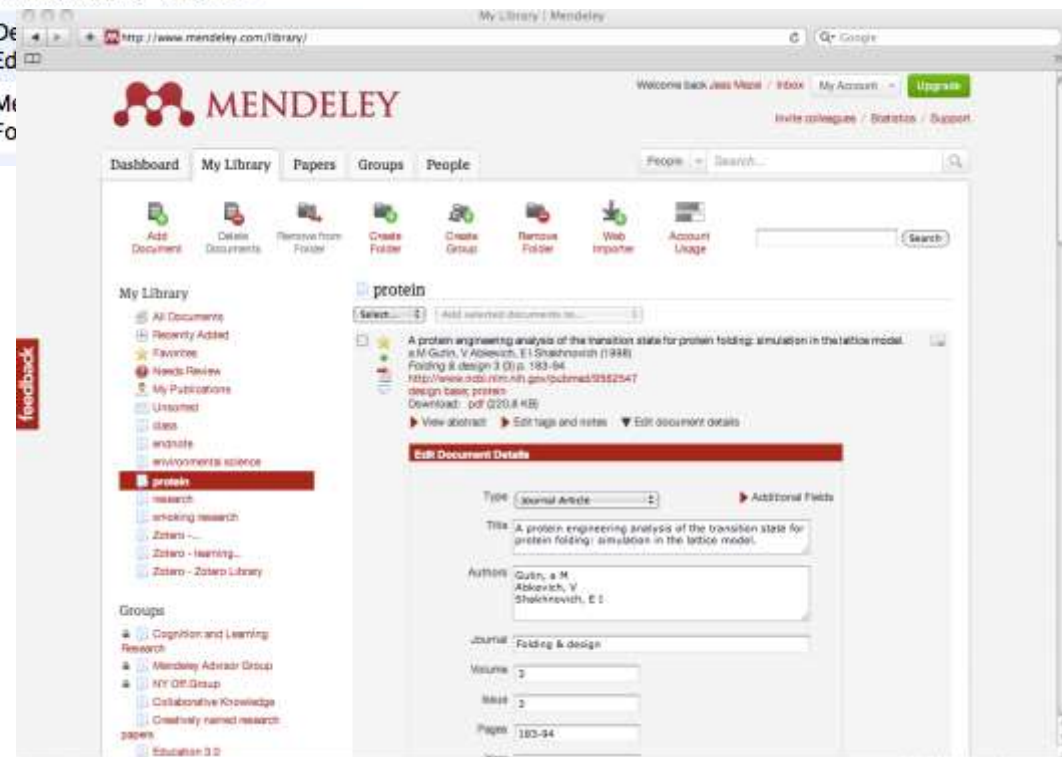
De
Ed
Me
Fo

My Library | Mendeley

http://www.mendeley.com/library/

Q- Google

MENDELEY

Welcome back Jess Mezel / Inbox My Account Upgrade

Invite colleagues / Statistics / Support

Dashboard My Library Papers Groups People

People Search...

Add Document Delete Documents Remove from Folder Create Folder Create Group Remove Folder Web Importer Account Usage

Search

My Library

All Documents
Recently Added
Favorites
Needs Review
My Publications
Unsorted
class
endnote
environmental science
protein
research
smoking research
Zotero -...
Zotero - learning...
Zotero - Zotero Library

Groups

Cognition and Learning Research
Mendeley Advisor Group
NY Off.Group
Collaborative Knowledge
Creatively named research papers
Education 3.0

feedback

protein

Select... Add selected documents to...

A protein engineering analysis of the transition state for protein folding: simulation in the lattice model.
a M Gutin, V Abkevich, E I Shakhnovich (1998)
Folding & design 3 (3) p. 183-94
http://www.ncbi.nlm.nih.gov/pubmed/9562547
design basic protein
Download: pdf (220.8 KB)

View abstract Edit tags and notes Edit document details

Edit Document Details

Type Journal Article

Additional Fields

Title A protein engineering analysis of the transition state for protein folding: simulation in the lattice model.

Authors Gutin, a M
Abkevich, V
Shakhnovich, E I

Journal Folding & design

Volume 3

Issue 3

Pages 183-94